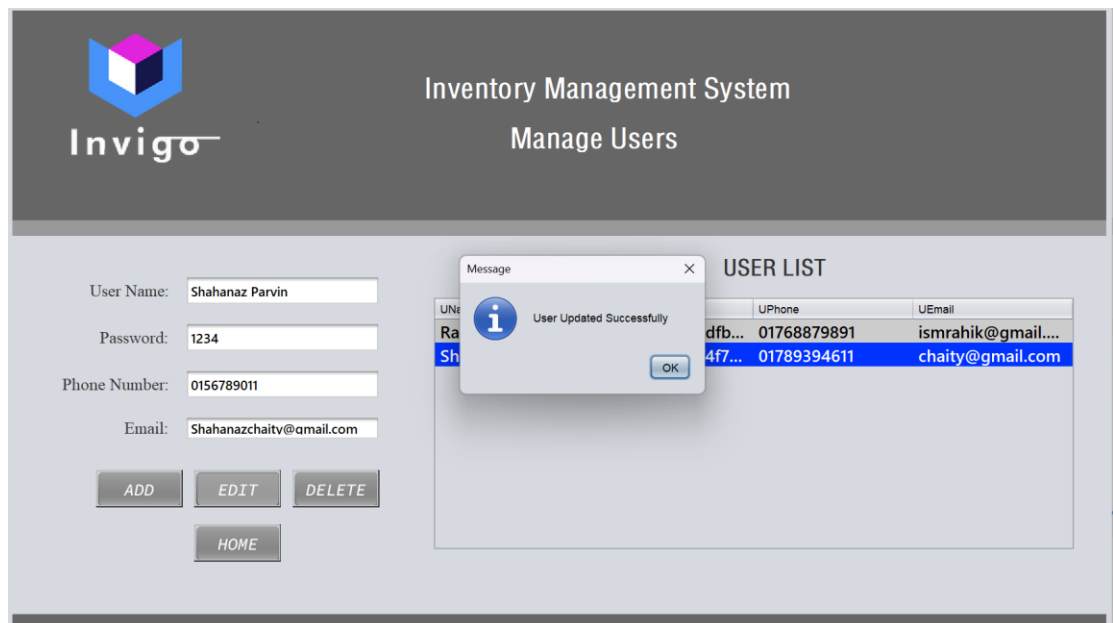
Invigo

Inventory Management System

Manage Users

User Name: Shahanaz Parvin

Password: 1234

Phone Number: 0156789011

Email: Shahanazchaity@gmail.com

ADD EDIT DELETE

HOME

USER LIST

| UNa | | UPhone | UEmail |
|---|---|---|---|
| Ra | dfb... | 01768879891 | ismrahik@gmail.... |
| Sh | 4f7... | 01789394611 | chaity@gmail.com |

Message

User Updated Successfully

OK